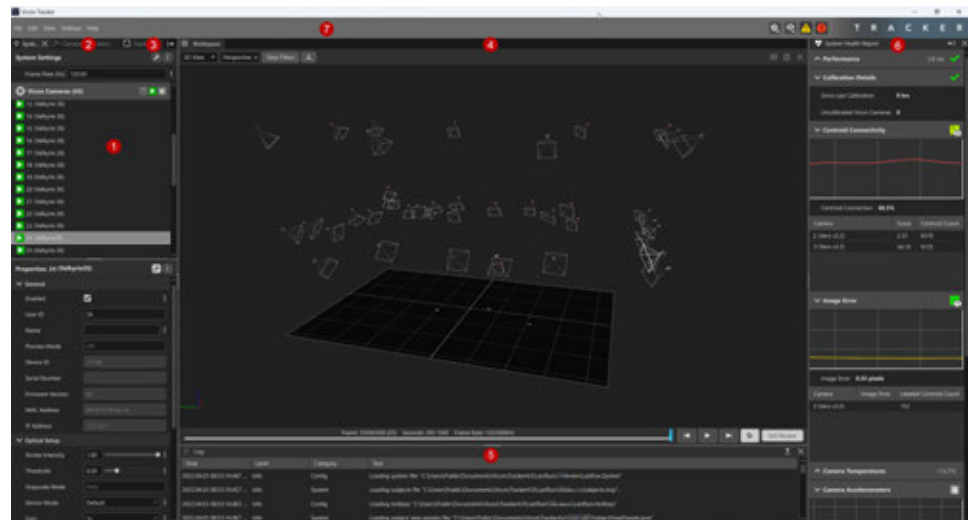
Vicon Tracker

File Edit View Settings Help

1 2 3 4 5 6 7

T R A C K E R

System Settings

Frame Rate (Hz) 120.00

Vicon Cameras (40)

Properties: 24 (Valkyrie)

General

Enabled

User ID

Name

Preview Mode

Device ID

Serial Number

Firmware Version

MAC Address

IP Address

Optical Setup

Strobe Intensity

Threshold

Grayscale Mode

Sensor Mode Default

Workspace

3D View Perspective View Filters

Log

Time Level Category Text

System Health Report

Performance

Calibration Details

Centroid Connectivity

Centroid Connection 88.0%

Camera Score Centroid Count

Image Error

Image Error 0.33 pixels

Camera Image Error Labelled Centroid Count

Camera Temperatures

Camera Accelerometers